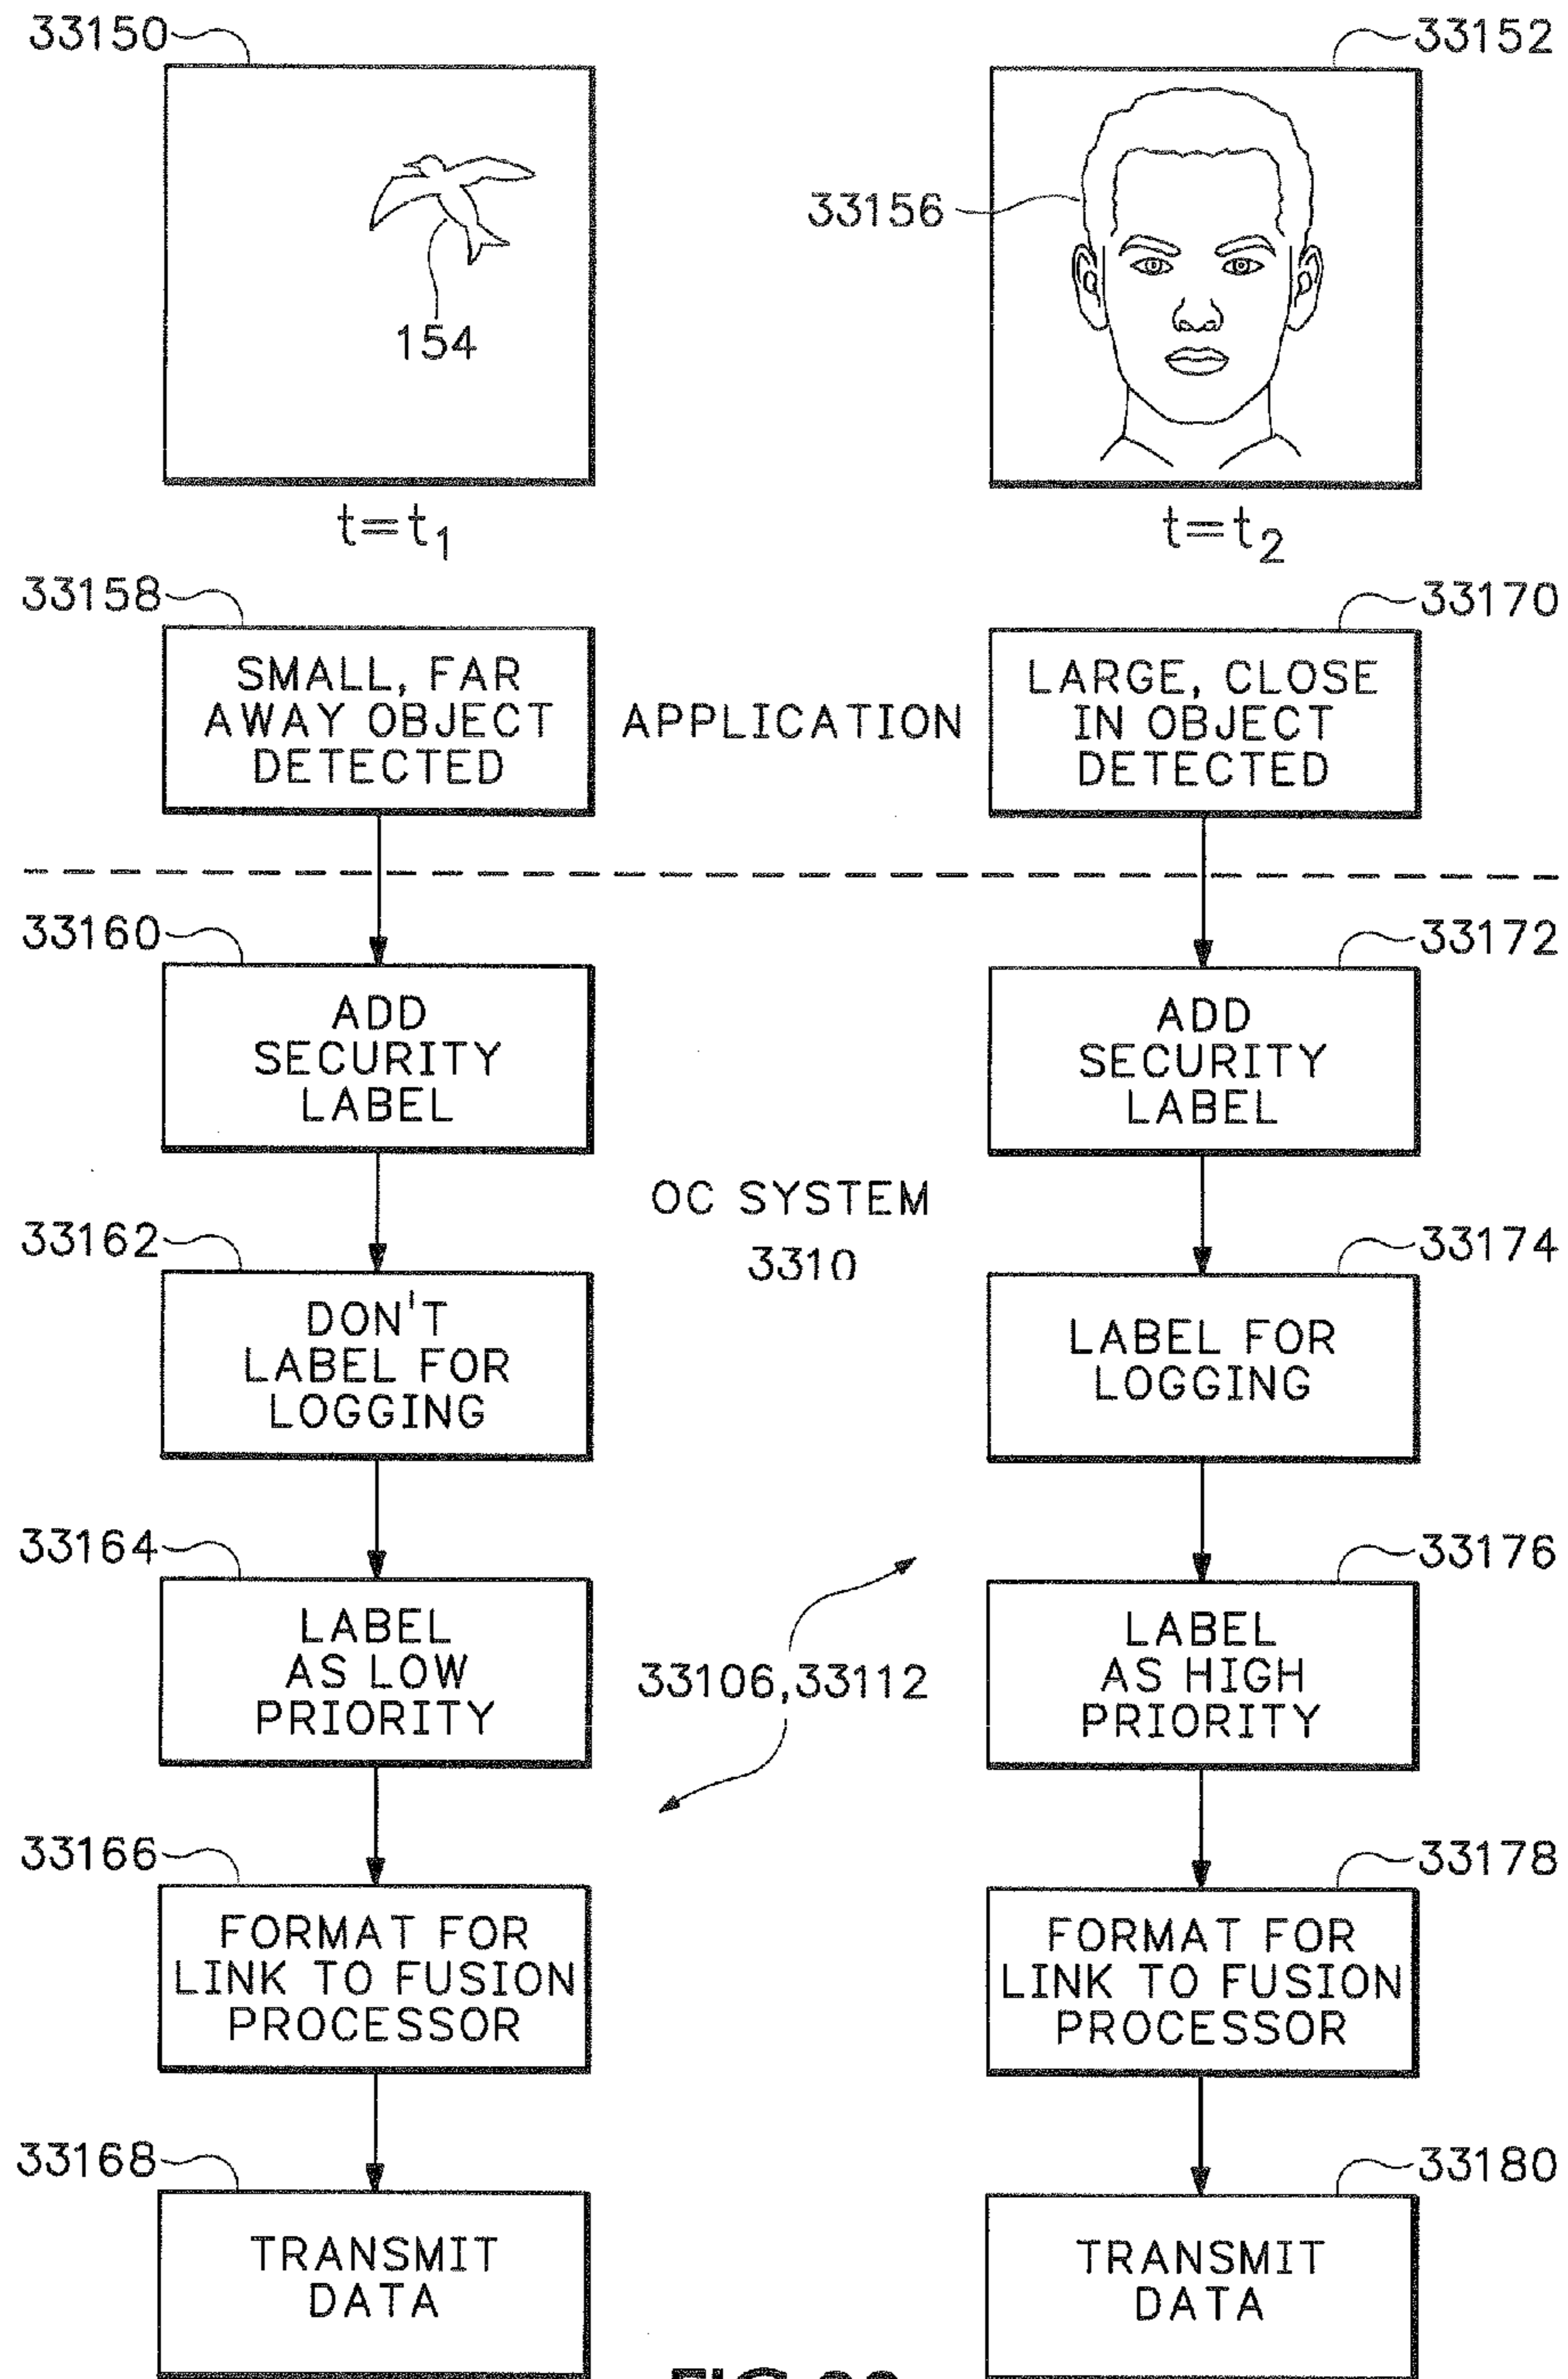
33150

33152

154

33156

$t=t_1$

$t=t_2$

33158

SMALL, FAR AWAY OBJECT DETECTED

APPLICATION

33170

LARGE, CLOSE IN OBJECT DETECTED

33160

ADD SECURITY LABEL

33172

ADD SECURITY LABEL

OC SYSTEM
3310

33162

DON'T LABEL FOR LOGGING

33174

LABEL FOR LOGGING

33164

LABEL AS LOW PRIORITY

33106,33112

33176

LABEL AS HIGH PRIORITY

33166

FORMAT FOR LINK TO FUSION PROCESSOR

33178

FORMAT FOR LINK TO FUSION PROCESSOR

33168

TRANSMIT DATA

33180

TRANSMIT DATA

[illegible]